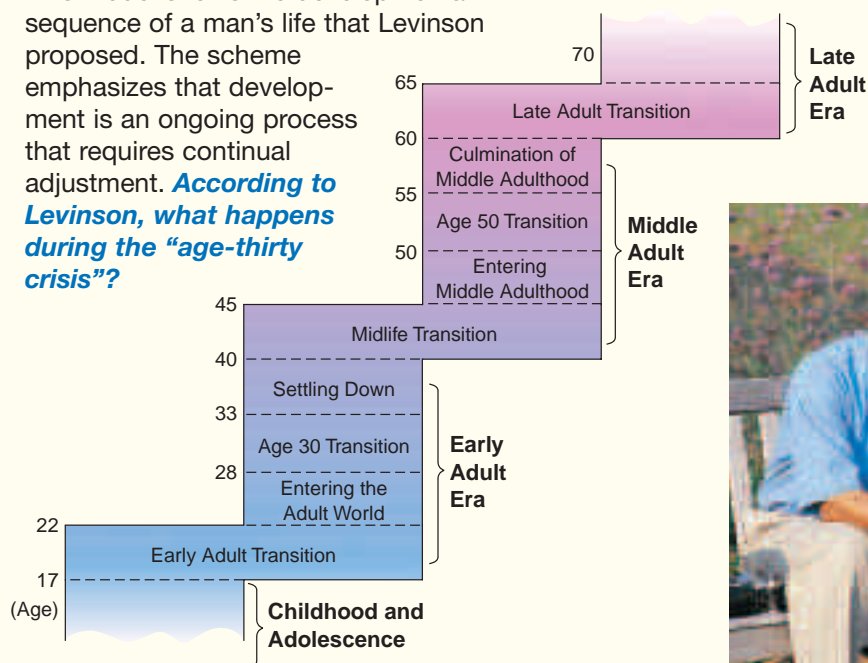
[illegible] sequence of a man's life that Levinson proposed. The scheme emphasizes that development is an ongoing process that requires continual adjustment. ***According to Levinson, what happens during the "age-thirty crisis"?***

70

65

Late Adult Transition

**Late Adult Era**

60

Culmination of Middle Adulthood

55

Age 50 Transition

**Middle Adult Era**

50

Entering Middle Adulthood

45

Midlife Transition

40

Settling Down

33

Age 30 Transition

**Early Adult Era**

28

Entering the Adult World

22

Early Adult Transition

17

(Age)

**Childhood and Adolescence**